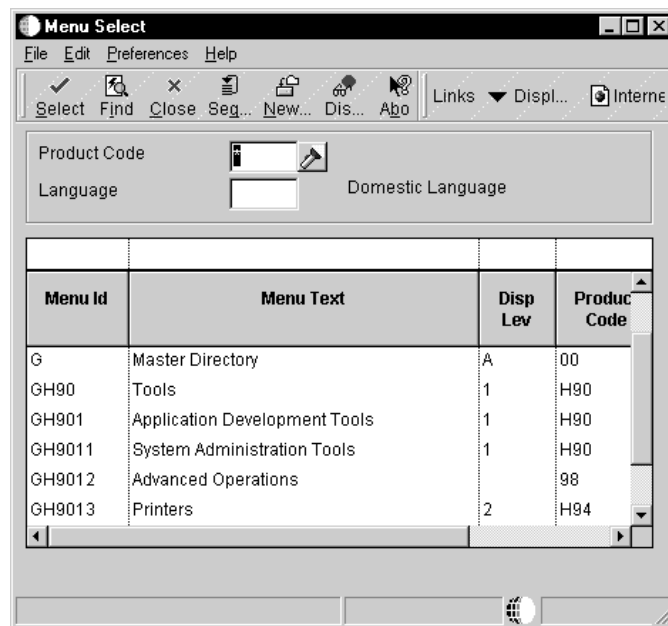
Menu Select

File Edit Preferences Help

Select Find Close Seq... New... Dis... Abo

Links Displ... Interne

Product Code

Language

Domestic Language

| Menu Id | Menu Text | Disp Lev | Produc Code |
|---|---|---|---|
| G | Master Directory | A | 00 |
| GH90 | Tools | 1 | H90 |
| GH901 | Application Development Tools | 1 | H90 |
| GH9011 | System Administration Tools | 1 | H90 |
| GH9012 | Advanced Operations | | 98 |
| GH9013 | Printers | 2 | H94 |